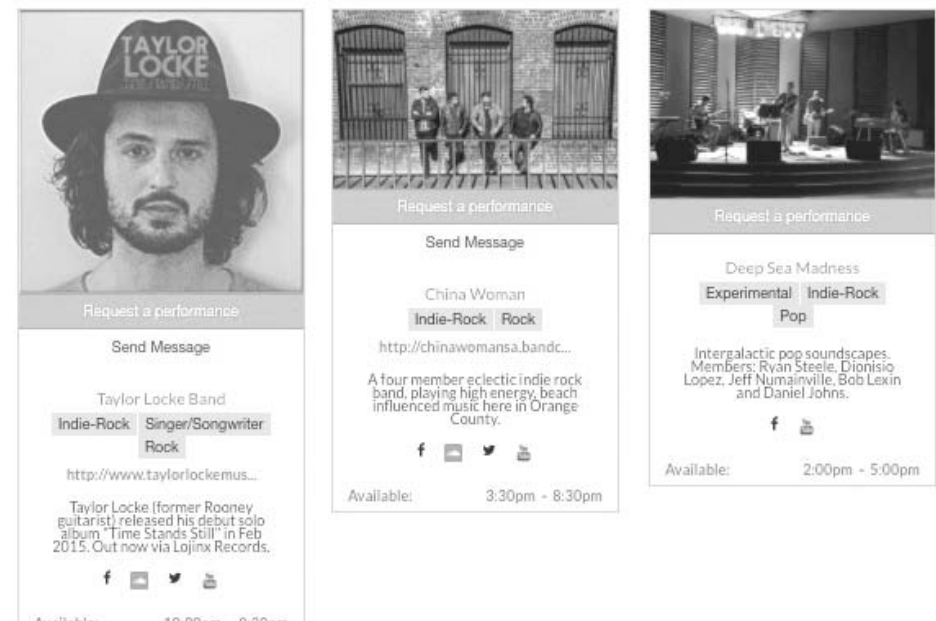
TAYLOR LOCKE

Request a performance

Send Message

Taylor Locke Band

Indie-Rock Singer/Songwriter Rock

http://www.taylorlockemus...

Taylor Locke (former Rooney guitarist) released his debut solo album "Time Stands Still" in Feb 2015. Out now via Lojinx Records.

f You

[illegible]

Request a performance

Send Message

China Woman

Indie-Rock Rock

http://chinawomansa.bandc...

A four member eclectic indie rock band, playing high energy, beach influenced music here in Orange County.

f You

Available: 3:30pm - 8:30pm

Request a performance

Deep Sea Madness

Experimental Indie-Rock Pop

Intergalactic pop soundscapes. Members: Ryan Steele, Dionisio Lopez, Jeff Numainville, Bob Lexin and Daniel Johns.

f You

Available: 2:00pm - 5:00pm